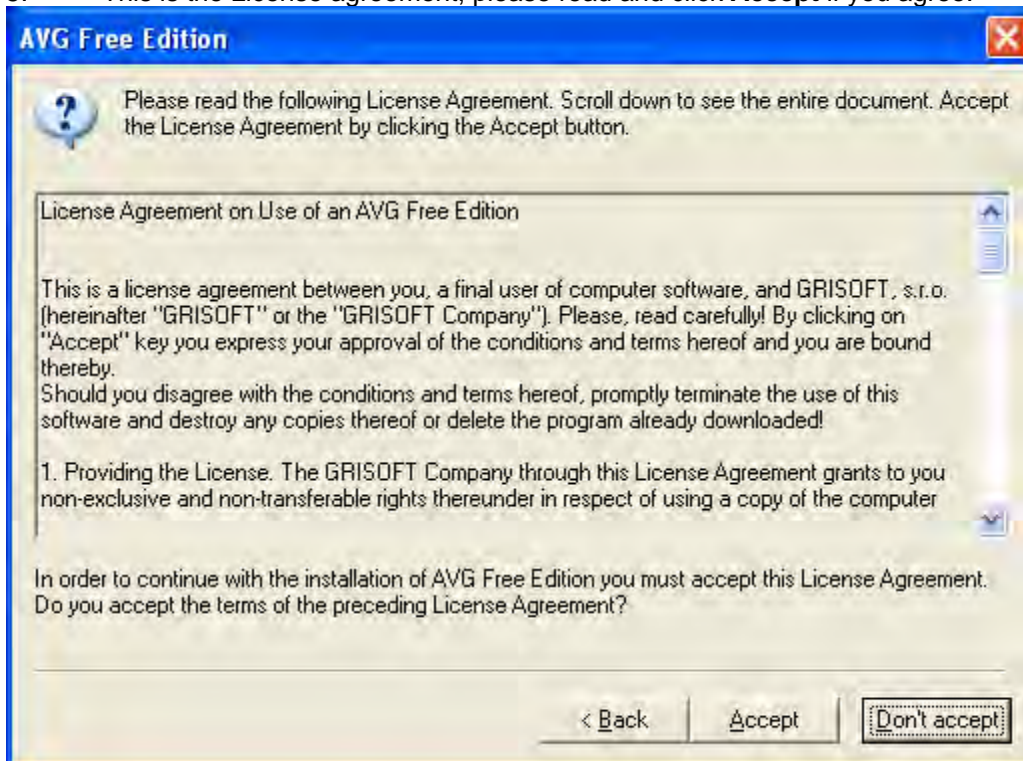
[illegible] This is the License agreement, please read and click Accept if you agree.

AVG Free Edition

Please read the following License Agreement. Scroll down to see the entire document. Accept the License Agreement by clicking the Accept button.

License Agreement on Use of an AVG Free Edition

This is a license agreement between you, a final user of computer software, and GRISOFT, s.r.o. (hereinafter "GRISOFT" or the "GRISOFT Company"). Please, read carefully! By clicking on "Accept" key you express your approval of the conditions and terms hereof and you are bound thereby.
Should you disagree with the conditions and terms hereof, promptly terminate the use of this software and destroy any copies thereof or delete the program already downloaded!

1. Providing the License. The GRISOFT Company through this License Agreement grants to you non-exclusive and non-transferable rights thereunder in respect of using a copy of the computer

In order to continue with the installation of AVG Free Edition you must accept this License Agreement. Do you accept the terms of the preceding License Agreement?

< Back    Accept    Don't accept